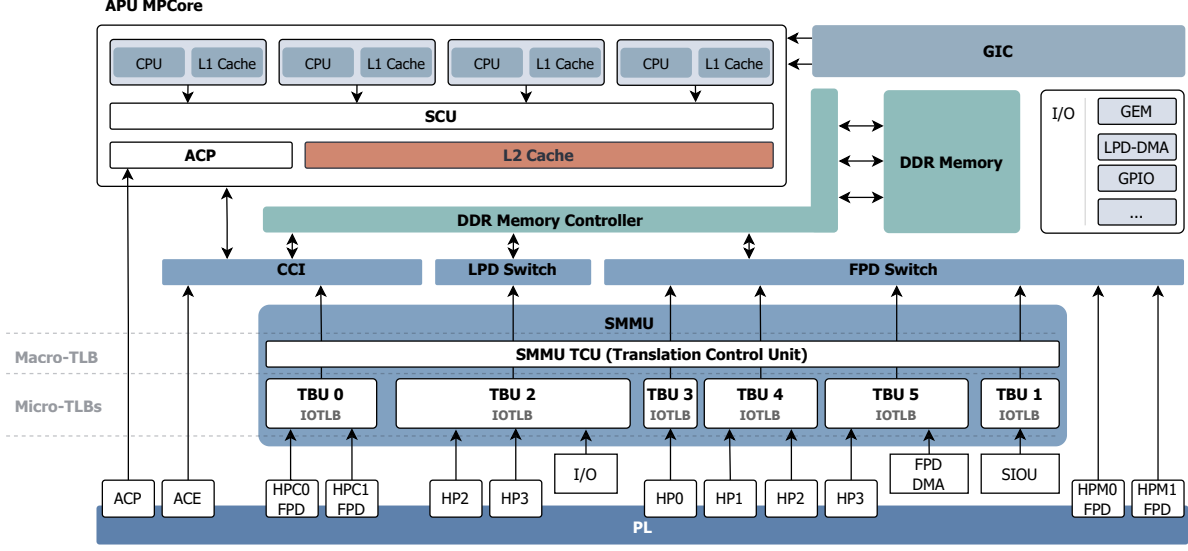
APU MPCore

CPU L1 Cache CPU L1 Cache CPU L1 Cache CPU L1 Cache

SCU

ACP L2 Cache

GIC

DDR Memory

I/O GEM LPD-DMA GPIO ...

DDR Memory Controller

CCI LPD Switch FPD Switch

SMMU

Macro-TLB SMMU TCU (Translation Control Unit)

Micro-TLBs TBU 0 IOTLB TBU 2 IOTLB TBU 3 IOTLB TBU 4 IOTLB TBU 5 IOTLB TBU 1 IOTLB

I/O FPD DMA SIOU

ACP ACE HPC0 FPD HPC1 FPD HP2 HP3 HP0 HP1 HP2 HP3 HPM0 FPD HPM1 FPD

PL